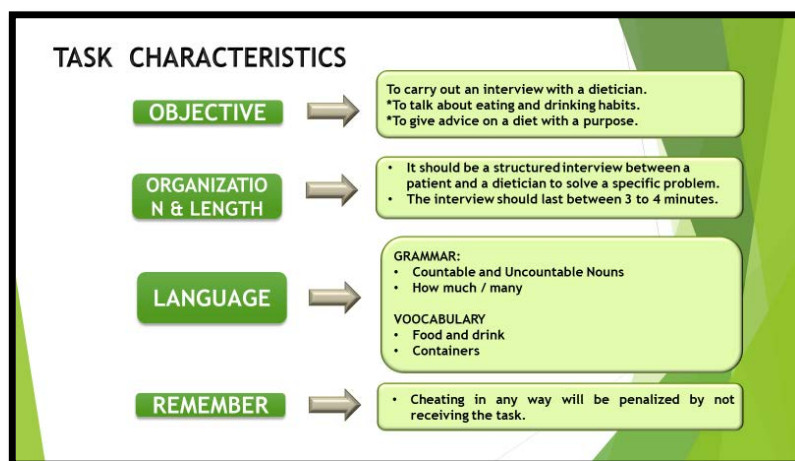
TASK CHARACTERISTICS

OBJECTIVE

To carry out an interview with a dietician.
*To talk about eating and drinking habits.
*To give advice on a diet with a purpose.

ORGANIZATIO N & LENGTH

• It should be a structured interview between a patient and a dietician to solve a specific problem.
• The interview should last between 3 to 4 minutes.

LANGUAGE

GRAMMAR:
• Countable and Uncountable Nouns
• How much / many

VOOCABULARY
• Food and drink
• Containers

REMEMBER

• Cheating in any way will be penalized by not receiving the task.